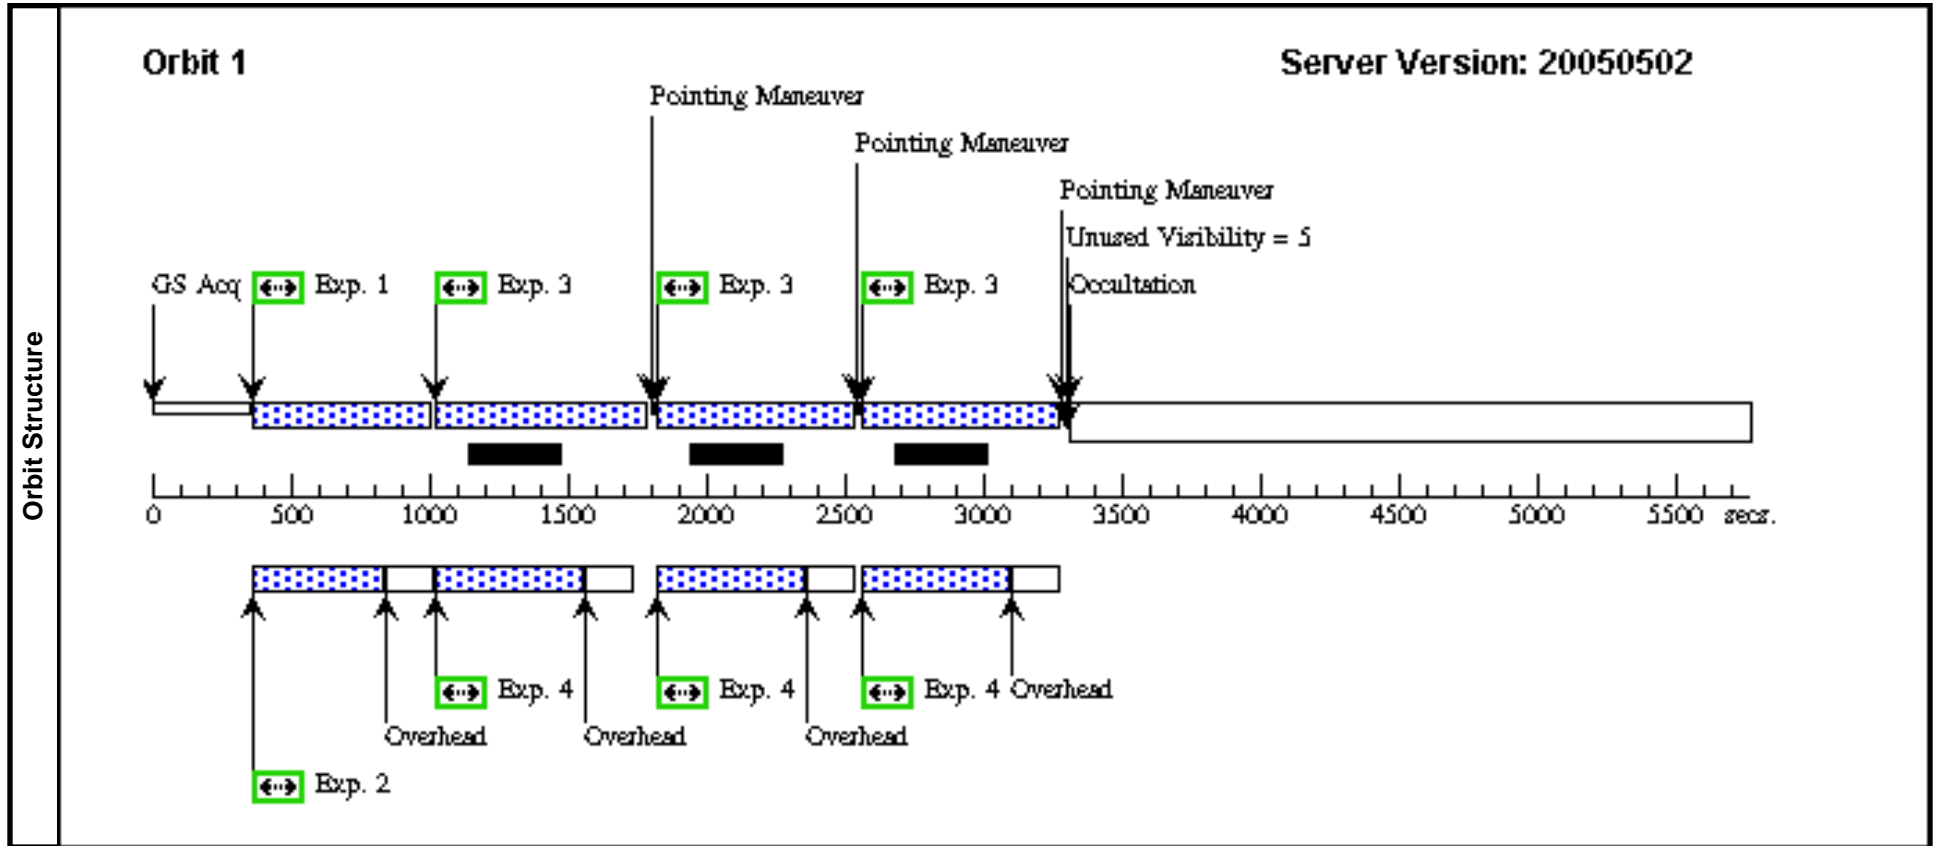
Orbit Structure

Orbit 1

Server Version: 20050502

Pointing Maneuver

Pointing Maneuver

Pointing Maneuver

Unused Visibility = 5

GS Acq

Exp. 1

Exp. 3

Exp. 3

Exp. 3

Occultation

0 500 1000 1500 2000 2500 3000 3500 4000 4500 5000 5500 secs.

Exp. 4

Exp. 4

Exp. 4 Overhead

Overhead

Overhead

Overhead

Exp. 2